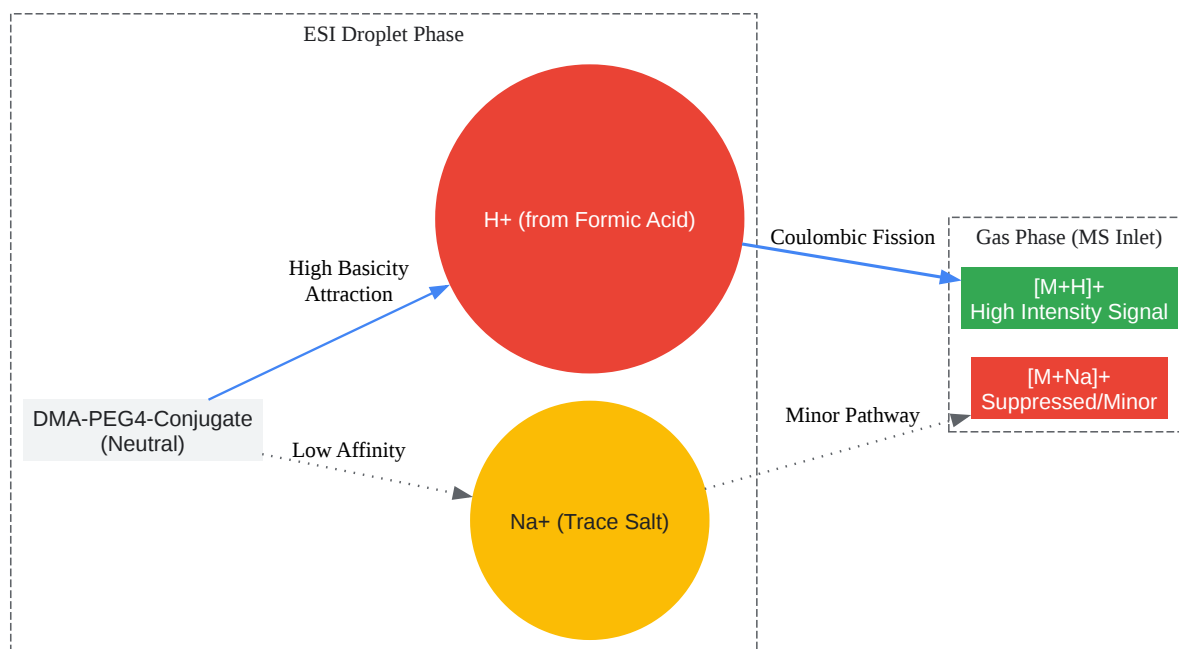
ESI Droplet Phase

H+ (from Formic Acid)

High Basicity Attraction

DMA-PEG4-Conjugate (Neutral)

Low Affinity

Na+ (Trace Salt)

Coulombic Fission

Minor Pathway

Gas Phase (MS Inlet)

[M+H]+
High Intensity Signal

[M+Na]+
Suppressed/Minor